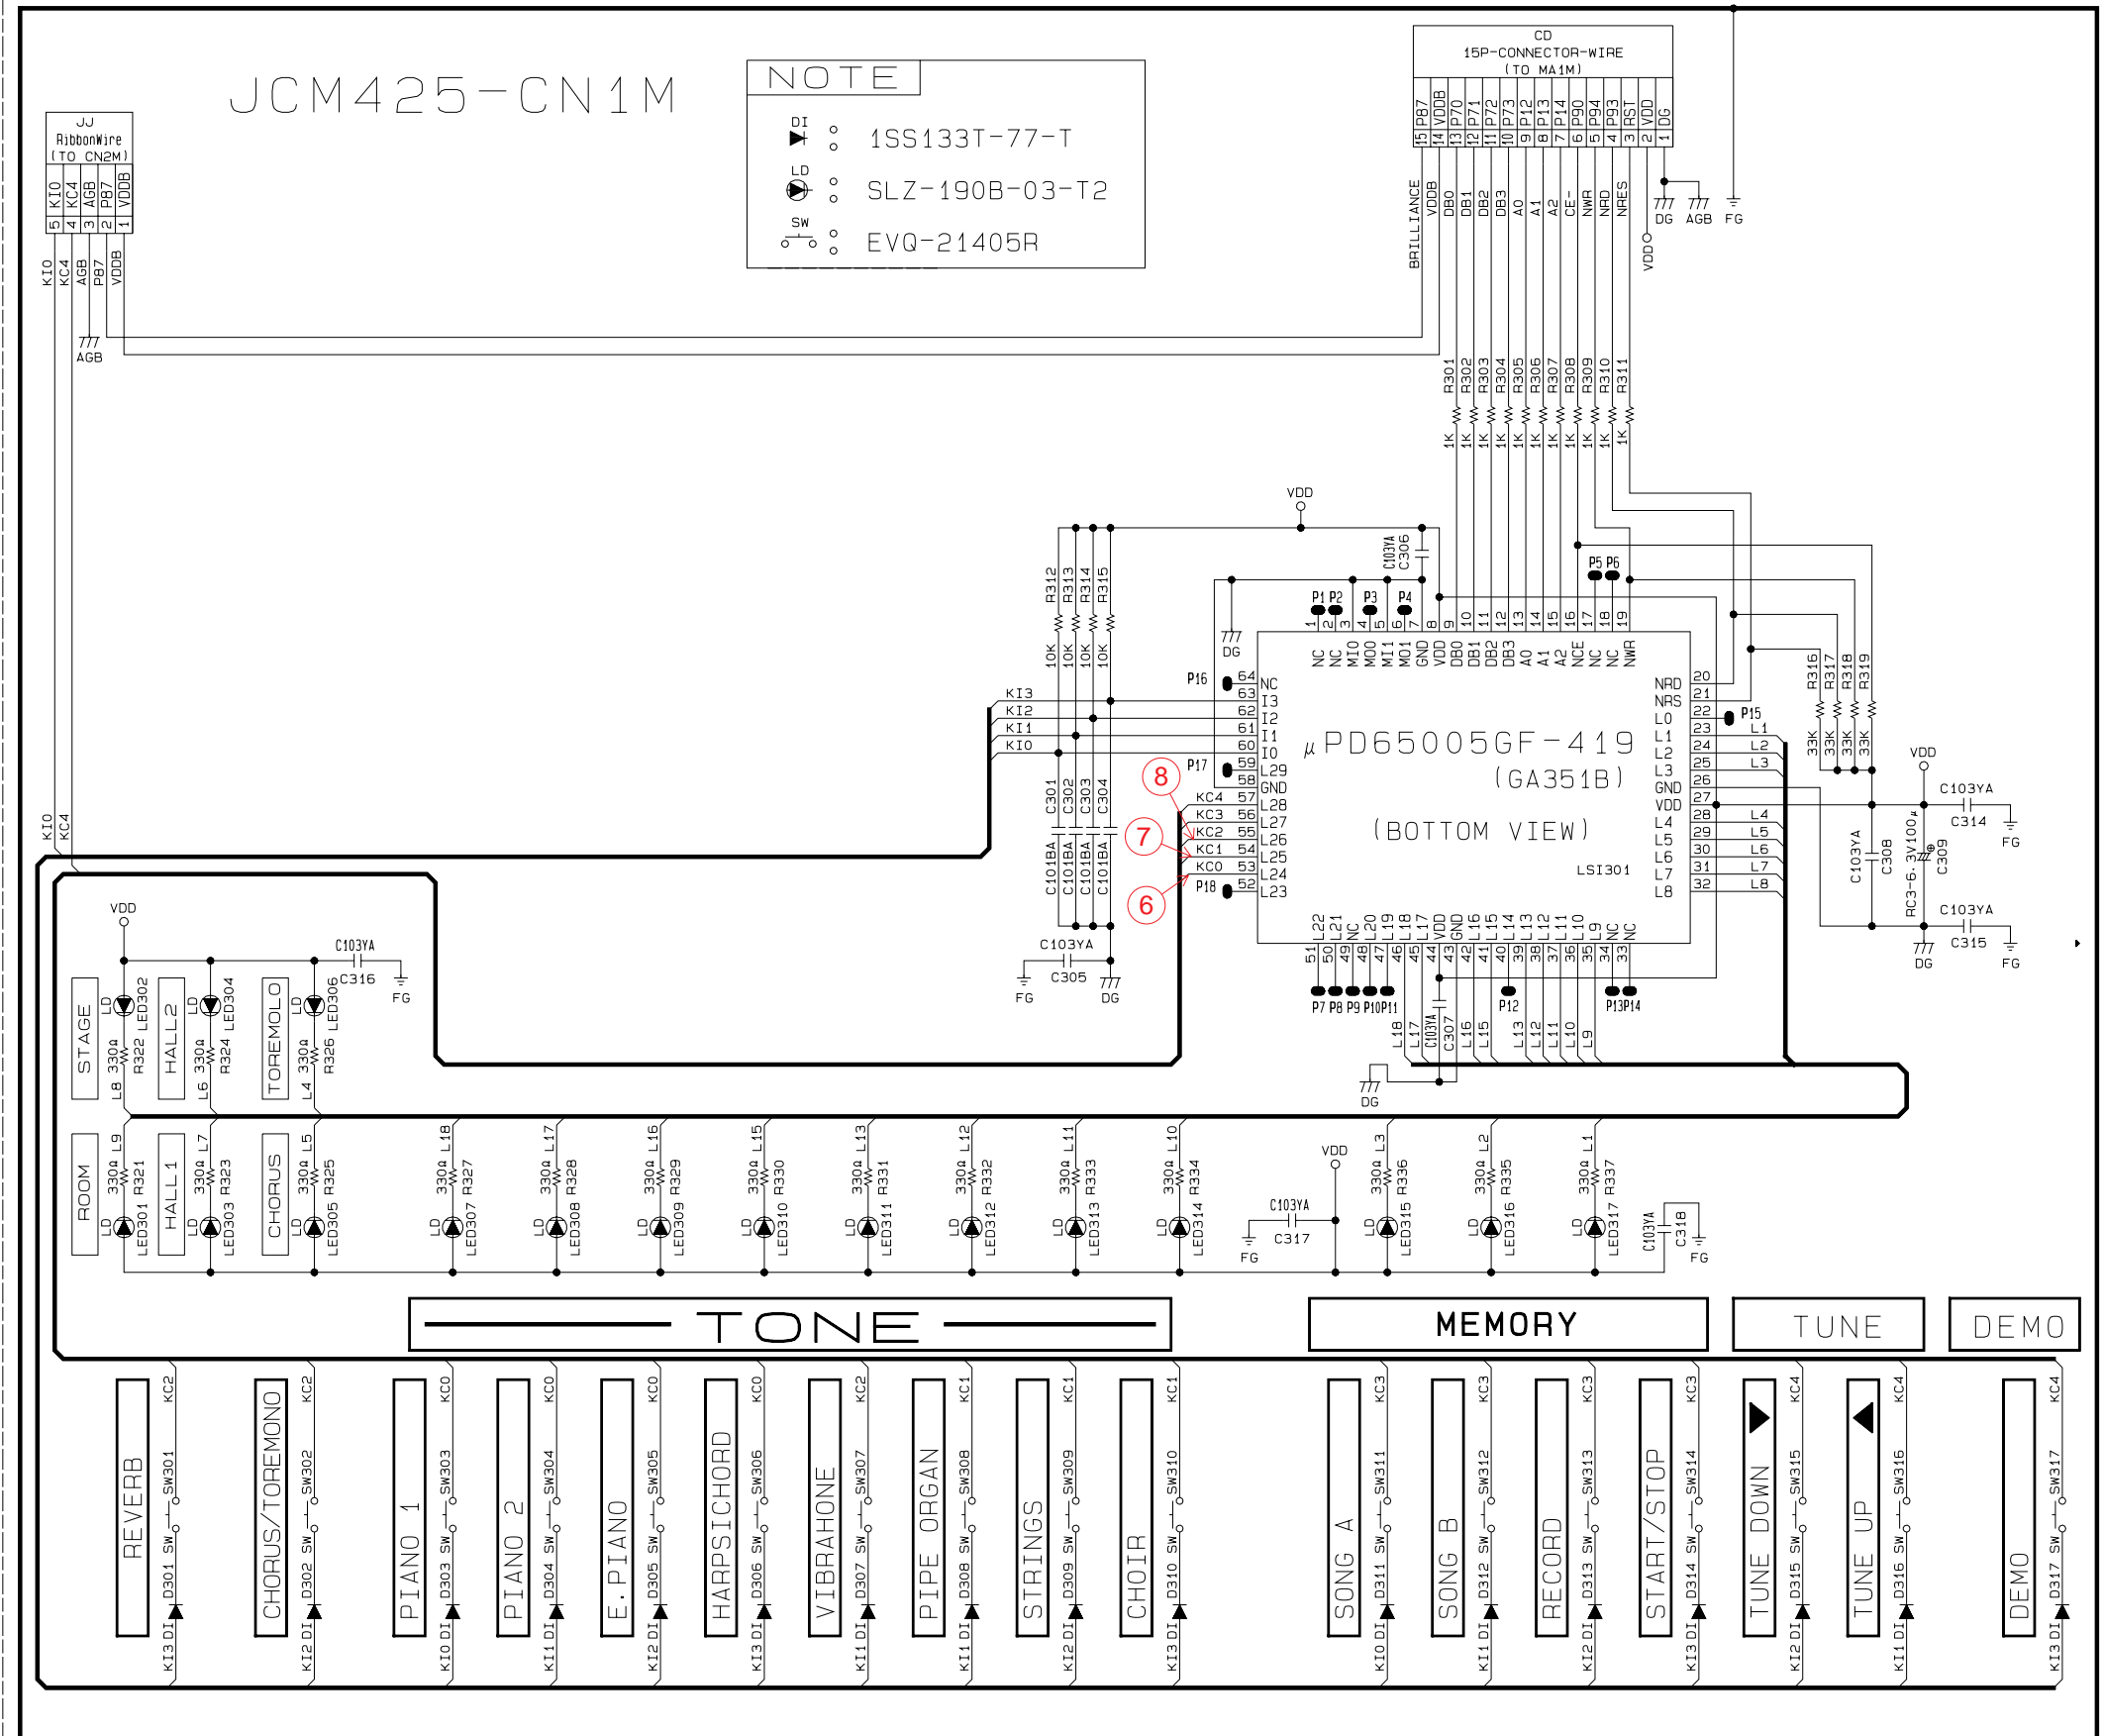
JCM425-CN1M

NOTE
DI 1SS133T-77-T
LD SLZ-190B-03-T2
SW EVQ-21405R

JJ
RibbonWire
(TO CN2M)
5 KIO
4 KC4
3 AGB
2 P87
1 VDDB

KIO KC4 AGB P87 VDDB
AGB

CD
15P-CONNECTOR-WIRE
(TO MA1M)
15 P87
14 VDDB
13 P70
12 P71
11 P72
10 P73
9 P12
8 P13
7 P14
6 P90
5 P94
4 P93
3 RST
2 VDD
1 DG

BRILLIANCE VDDB DB0 DB1 DB2 DB3 A0 A1 A2 CE- NWR NRD NRES
DG AGB FG
VDD

R301 R302 R303 R304 R305 R306 R307 R308 R309 R310 R311
1K 1K 1K 1K 1K 1K 1K 1K 1K 1K 1K

VDD
C103YA C306
R312 R313 R314 R315
10K 10K 10K 10K
DG
P1 P2 P3 P4 P5 P6
1 2 3 4 5 6 7 8 9 10 11 12 13 14 15 16 17 18 19
NC NC MIO MOO MI1 MO1 GND VDD DB0 DB1 DB2 DB3 A0 A1 A2 NCE NC NC NWR

P16
KI3 KI2 KI1 KI0
64 NC
63 I3
62 I2
61 I1
60 I0
59 L29
58 GND
57 L28
56 L27
55 L26
54 L25
53 L24
52 L23
P17
KC4 KC3 KC2 KC1 KC0
P18
8
7
6

$\mu$PD65005GF-419
(GA351B)
(BOTTOM VIEW)
LSI301

NRD 20
NRS 21
L0 22
L1 23
L2 24
L3 25
GND 26
VDD 27
L4 28
L5 29
L6 30
L7 31
L8 32
P15
L1 L2 L3 L4 L5 L6 L7 L8

R316 R317 R318 R319
33K 33K 33K 33K
VDD
C103YA C314
FG
C103YA C308
RC3-6.3V100$\mu$ C309
C103YA C315
DG FG

C301 C302 C303 C304
C101BA C101BA C101BA C101BA
C103YA C305
FG DG

51 50 49 48 47 46 45 44 43 42 41 40 39 38 37 36 35 34 33
L22 L21 NC L20 L19 L18 L17 VDD GND L16 L15 L14 L13 L12 L11 L10 L9 NC NC
P7 P8 P9 P10 P11 P12 P13 P14
L18 L17 C103YA C307 L16 L15 L13 L12 L11 L10 L9
DG

VDD
C103YA C316
FG
STAGE LD LED302 L8 330Ω R322
HALL2 LD LED304 L6 330Ω R324
TOREMOLO LD LED306 L4 330Ω R326

ROOM L9 330Ω R321 LD LED301
HALL1 L7 330Ω R323 LD LED303
CHORUS L5 330Ω R325 LD LED305
L18 330Ω R327 LD LED307
L17 330Ω R328 LD LED308
L16 330Ω R329 LD LED309
L15 330Ω R330 LD LED310
L13 330Ω R331 LD LED311
L12 330Ω R332 LD LED312
L11 330Ω R333 LD LED313
L10 330Ω R334 LD LED314
VDD
C103YA C317
FG
L3 330Ω R336 LD LED315
L2 330Ω R335 LD LED316
L1 330Ω R337 LD LED317
C103YA C318
FG

TONE
MEMORY
TUNE
DEMO

REVERB KC2 SW301 SW D301 KI3 DI
CHORUS/TOREMONO KC2 SW302 SW D302 KI2 DI
PIANO 1 KC0 SW303 SW D303 KI0 DI
PIANO 2 KC0 SW304 SW D304 KI1 DI
E.PIANO KC0 SW305 SW D305 KI2 DI
HARPSICHORD KC0 SW306 SW D306 KI3 DI
VIBRAHONE KC2 SW307 SW D307 KI1 DI
PIPE ORGAN KC1 SW308 SW D308 KI1 DI
STRINGS KC1 SW309 SW D309 KI2 DI
CHOIR KC1 SW310 SW D310 KI3 DI
SONG A KC3 SW311 SW D311 KI0 DI
SONG B KC3 SW312 SW D312 KI1 DI
RECORD KC3 SW313 SW D313 KI2 DI
START/STOP KC3 SW314 SW D314 KI3 DI
TUNE DOWN KC4 SW315 SW D315 KI2 DI
TUNE UP KC4 SW316 SW D316 KI1 DI
DEMO KC4 SW317 SW D317 KI3 DI